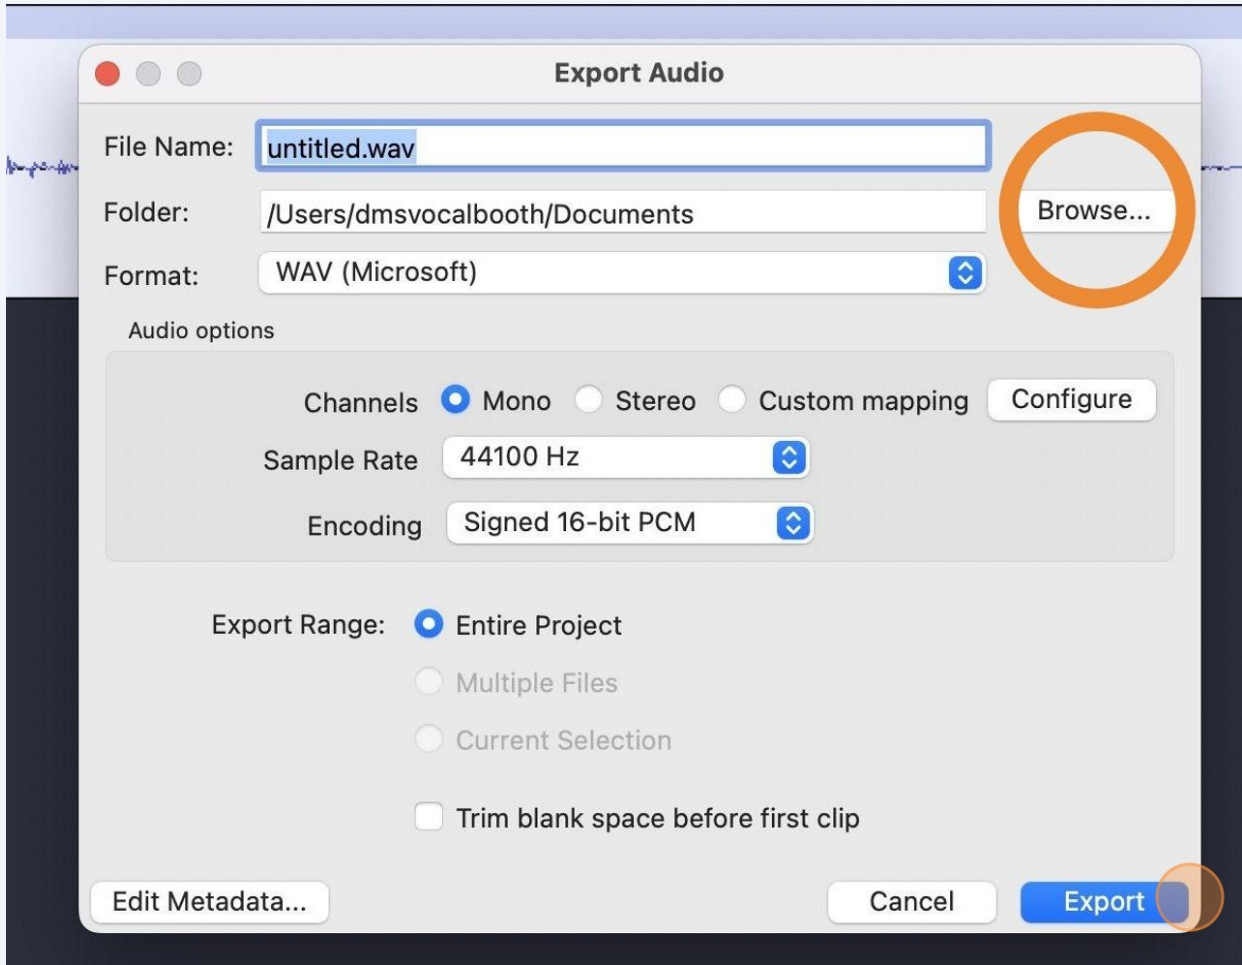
Export Audio

File Name: untitled.wav

Folder: /Users/dmsvocalbooth/Documents

Browse...

Format: WAV (Microsoft)

Audio options

Channels Mono Stereo Custom mapping Configure

Sample Rate 44100 Hz

Encoding Signed 16-bit PCM

Export Range: Entire Project

Multiple Files

Current Selection

Trim blank space before first clip

Edit Metadata...

Cancel

Export